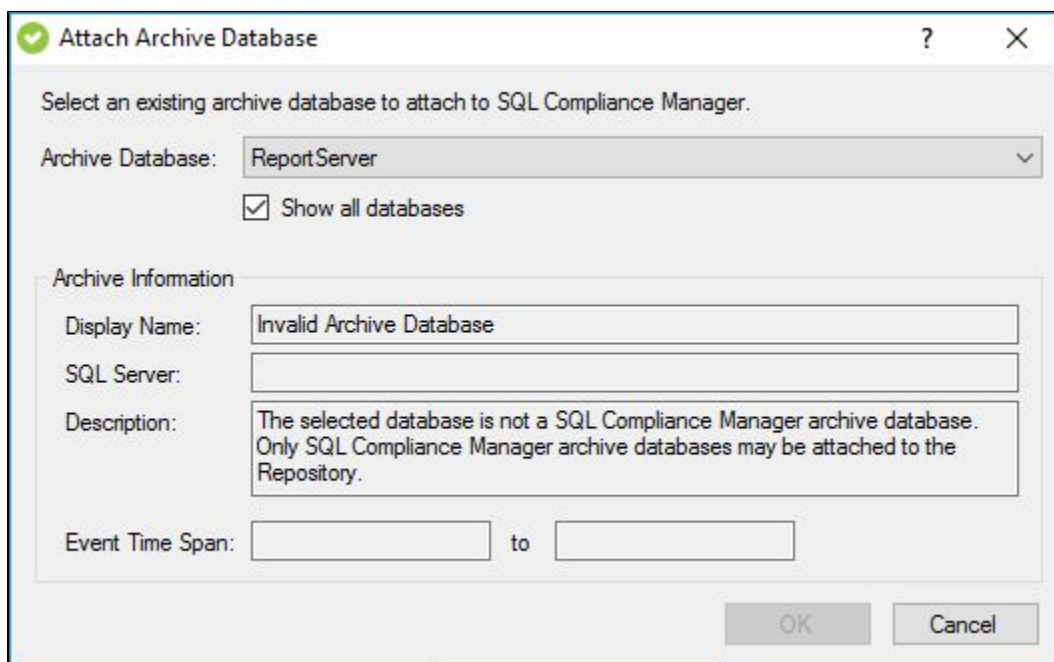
Attach Archive Database

?

X

Select an existing archive database to attach to SQL Compliance Manager.

Archive Database: ReportServer

Show all databases

Archive Information

Display Name: Invalid Archive Database

SQL Server:

Description: The selected database is not a SQL Compliance Manager archive database. Only SQL Compliance Manager archive databases may be attached to the Repository.

Event Time Span: to

OK

Cancel